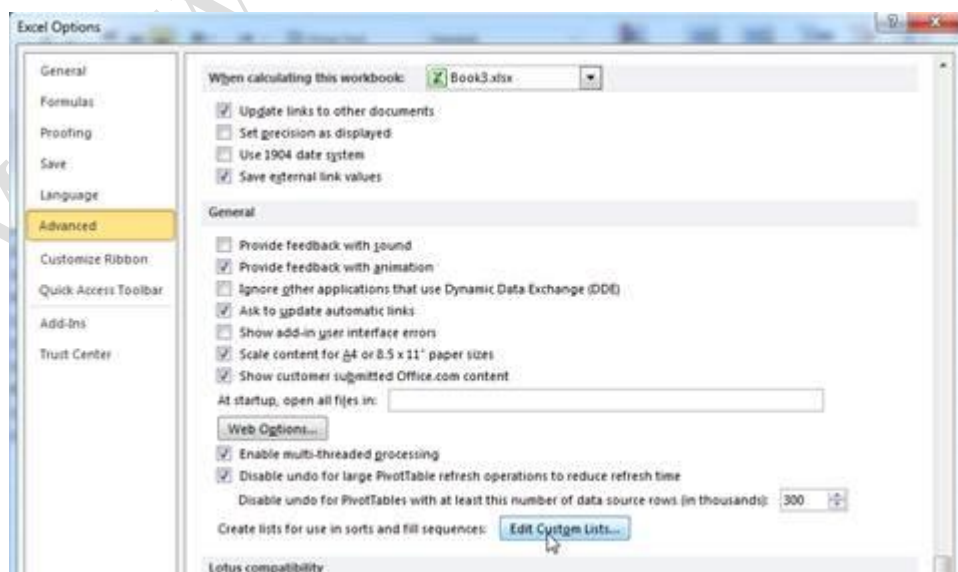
Excel Options

General
Formulas
Proofing
Save
Language
Advanced
Customize Ribbon
Quick Access Toolbar
Add-Ins
Trust Center

When calculating this workbook: Book3.xlsx

Update links to other documents
Set precision as displayed
Use 1904 date system
Save external link values

General

Provide feedback with sound
Provide feedback with animation
Ignore other applications that use Dynamic Data Exchange (DDE)
Ask to update automatic links
Show add-in user interface errors
Scale content for A4 or 8.5 x 11" paper sizes
Show customer submitted Office.com content
At startup, open all files in:
Web Options...
Enable multi-threaded processing
Disable undo for large PivotTable refresh operations to reduce refresh time
Disable undo for PivotTables with at least this number of data source rows (in thousands): 300
Create lists for use in sorts and fill sequences: Edit Custom Lists...

Lotus compatibility